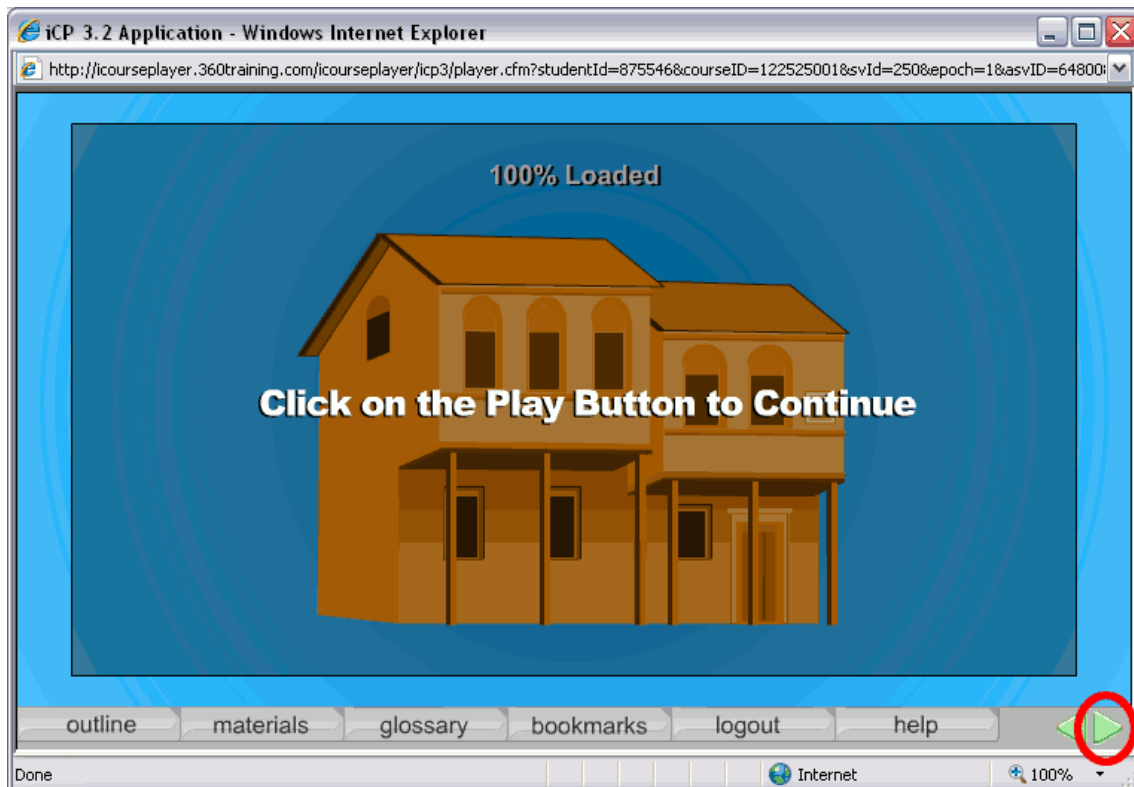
iCP 3.2 Application - Windows Internet Explorer

http://icourseplayer.360training.com/icourseplayer/icp3/player.cfm?studentId=875546&courseID=122525001&svId=250&epoch=1&asvID=64800

100% Loaded

Click on the Play Button to Continue

outline materials glossary bookmarks logout help

Done Internet 100%